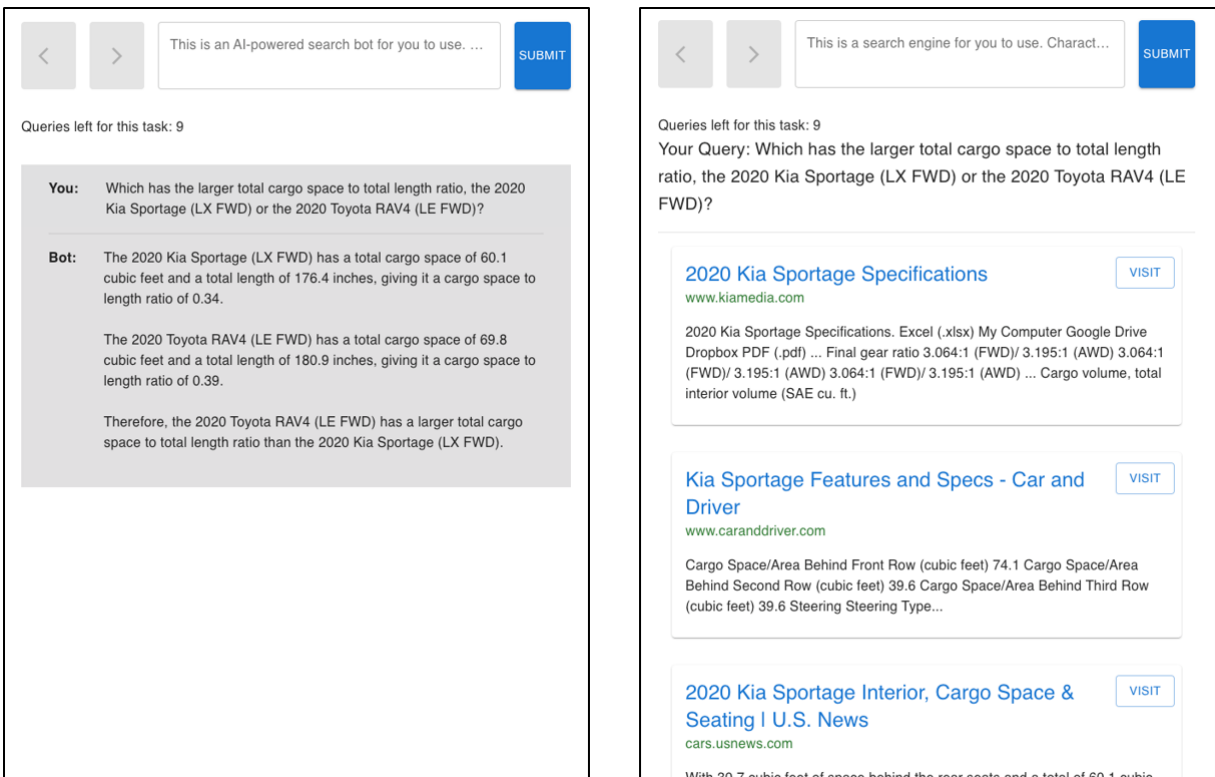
< > This is an AI-powered search bot for you to use. ... SUBMIT

Queries left for this task: 9

You: Which has the larger total cargo space to total length ratio, the 2020 Kia Sportage (LX FWD) or the 2020 Toyota RAV4 (LE FWD)?

Bot: The 2020 Kia Sportage (LX FWD) has a total cargo space of 60.1 cubic feet and a total length of 176.4 inches, giving it a cargo space to length ratio of 0.34.

The 2020 Toyota RAV4 (LE FWD) has a total cargo space of 69.8 cubic feet and a total length of 180.9 inches, giving it a cargo space to length ratio of 0.39.

Therefore, the 2020 Toyota RAV4 (LE FWD) has a larger total cargo space to total length ratio than the 2020 Kia Sportage (LX FWD).

< > This is a search engine for you to use. Charact... SUBMIT

Queries left for this task: 9

Your Query: Which has the larger total cargo space to total length ratio, the 2020 Kia Sportage (LX FWD) or the 2020 Toyota RAV4 (LE FWD)?

2020 Kia Sportage Specifications
www.kiamedia.com
VISIT
2020 Kia Sportage Specifications. Excel (.xlsx) My Computer Google Drive Dropbox PDF (.pdf) ... Final gear ratio 3.064:1 (FWD)/ 3.195:1 (AWD) 3.064:1 (FWD)/ 3.195:1 (AWD) 3.064:1 (FWD)/ 3.195:1 (AWD) ... Cargo volume, total interior volume (SAE cu. ft.)

Kia Sportage Features and Specs - Car and Driver
www.caranddriver.com
VISIT
Cargo Space/Area Behind Front Row (cubic feet) 74.1 Cargo Space/Area Behind Second Row (cubic feet) 39.6 Cargo Space/Area Behind Third Row (cubic feet) 39.6 Steering Steering Type...

2020 Kia Sportage Interior, Cargo Space & Seating | U.S. News
cars.usnews.com
VISIT
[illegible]